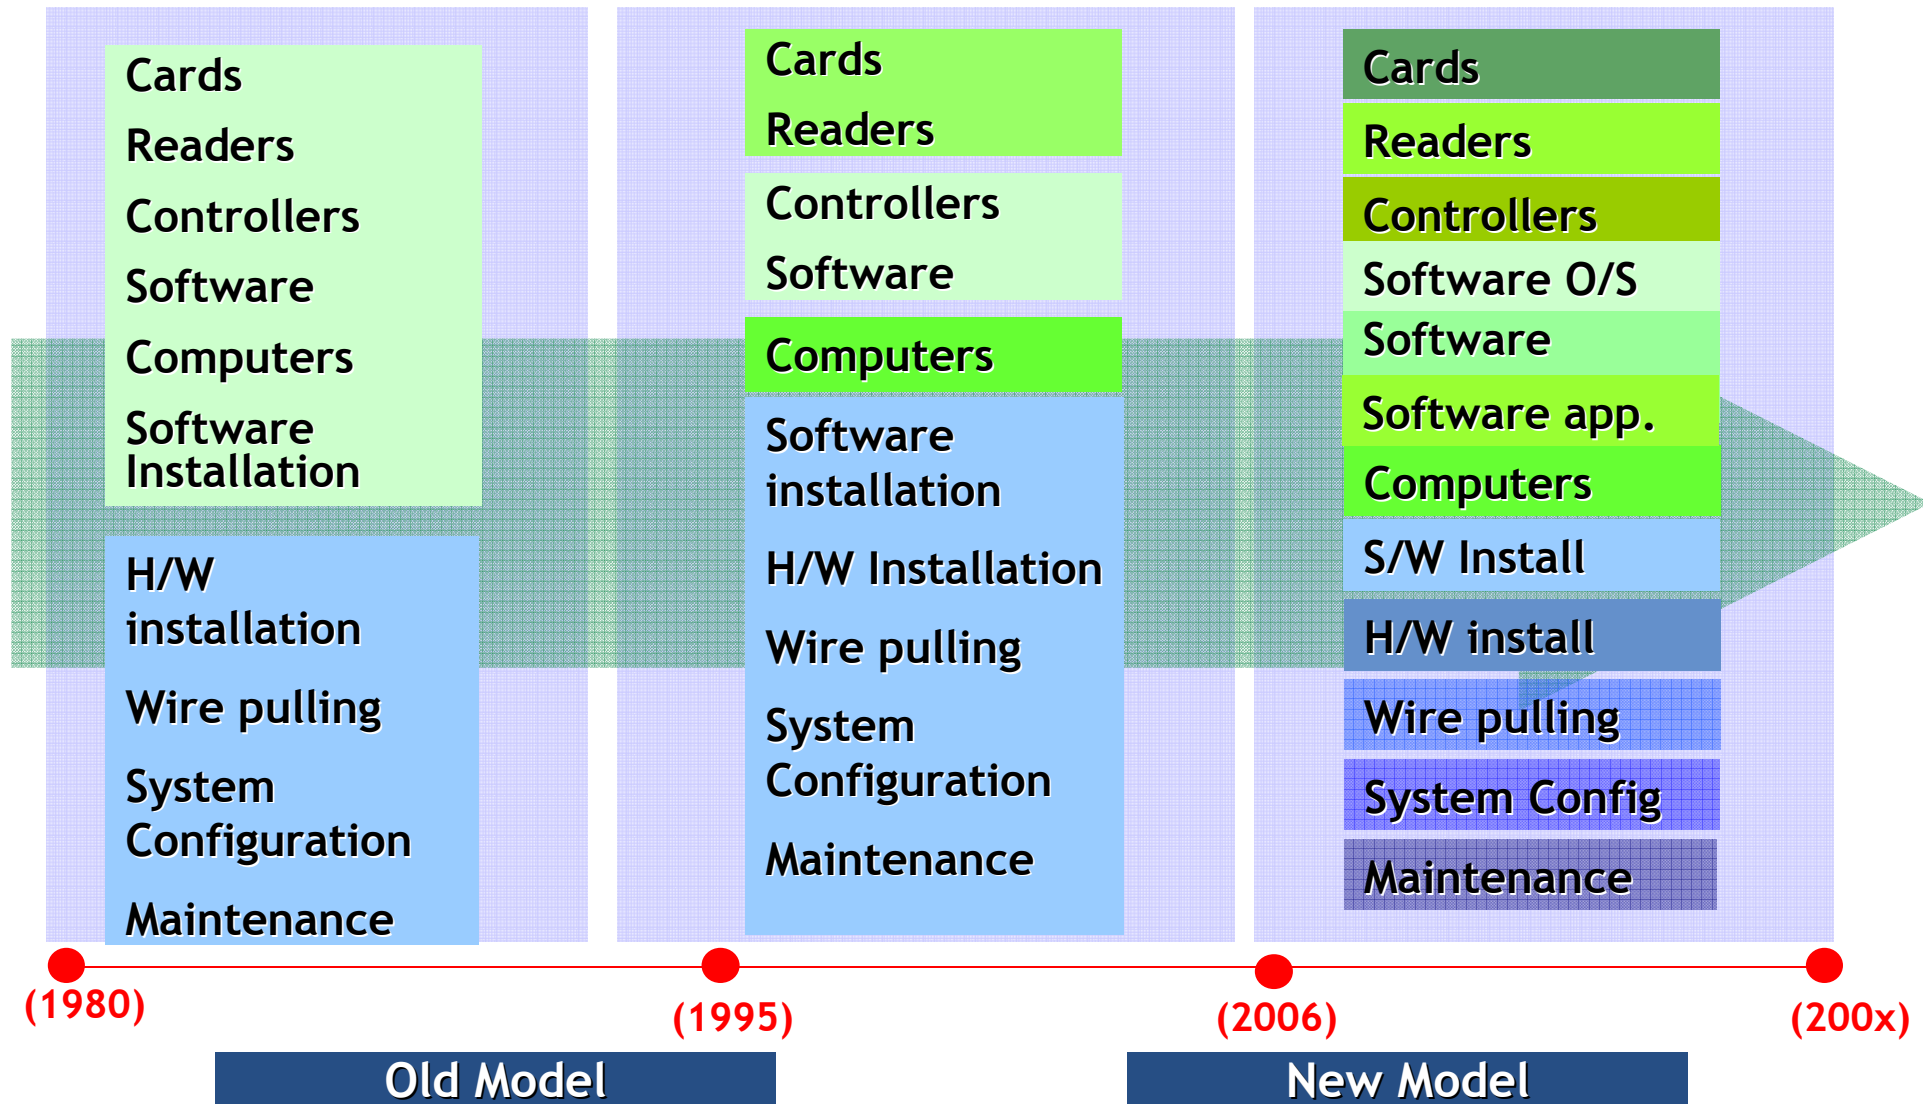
Cards
Readers
Controllers
Software
Computers
Software Installation

H/W installation
Wire pulling
System Configuration
Maintenance

Cards
Readers

Controllers
Software

Computers

Software installation
H/W Installation
Wire pulling
System Configuration
Maintenance

Cards
Readers
Controllers
Software O/S
Software
Software app.
Computers
S/W Install
H/W install
Wire pulling
System Config
Maintenance

(1980)
(1995)
(2006)
(200x)

Old Model
New Model